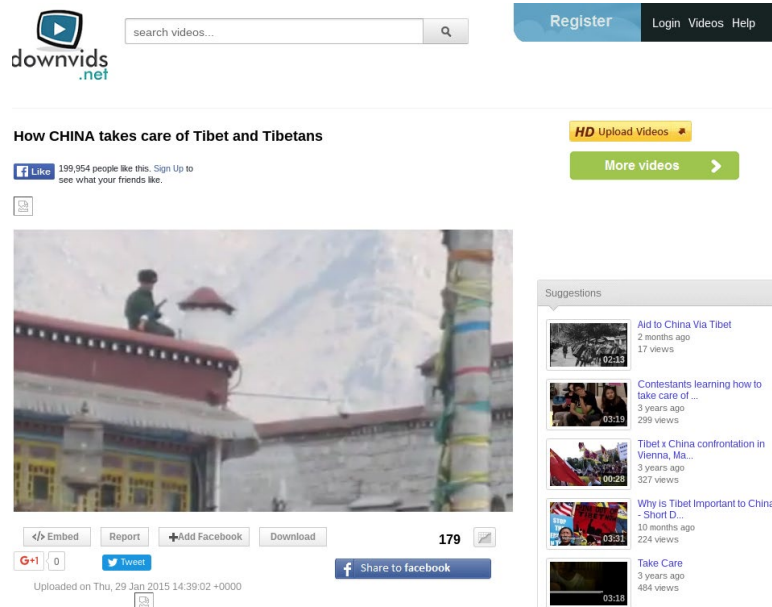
downvids.net

search videos...

Register

Login Videos Help

How CHINA takes care of Tibet and Tibetans

Like 199,954 people like this. Sign Up to see what your friends like.

HD Upload Videos

More videos

Suggestions

02:13
Aid to China Via Tibet
2 months ago
17 views

03:19
Contestants learning how to take care of ...
3 years ago
299 views

00:28
Tibet x China confrontation in Vienna, Ma...
3 years ago
327 views

03:31
Why is Tibet Important to China - Short D...
10 months ago
224 views

03:18
Take Care
3 years ago
484 views

</> Embed

Report

Add Facebook

Download

179

G+1 0

Tweet

Share to facebook

Uploaded on Thu, 29 Jan 2015 14:39:02 +0000